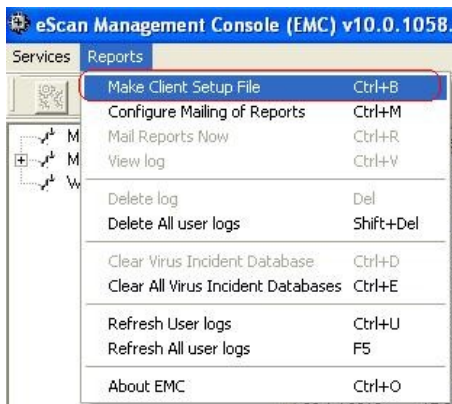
eScan Management Console (EMC) v10.0.1058.

Services Reports

M
M
W

| | |
|---|---|
| Make Client Setup File | Ctrl+B |
| Configure Mailing of Reports | Ctrl+M |
| Mail Reports Now | Ctrl+R |
| View log | Ctrl+V |
| Delete log | Del |
| Delete All user logs | Shift+Del |
| Clear Virus Incident Database | Ctrl+D |
| Clear All Virus Incident Databases | Ctrl+E |
| Refresh User logs | Ctrl+U |
| Refresh All user logs | F5 |
| About EMC | Ctrl+O |